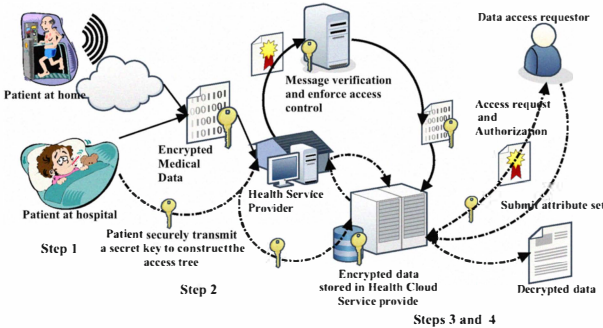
Data access requestor

Patient at home

Message verification and enforce access control

Access request and Authorization

Encrypted Medical Data

Patient at hospital

Health Service Provider

Submit attribute set

Step 1

Patient securely transmit a secret key to constructthe access tree

Step 2

Encrypted data stored in Health Cloud Service provide

Decrypted data

Steps 3 and 4